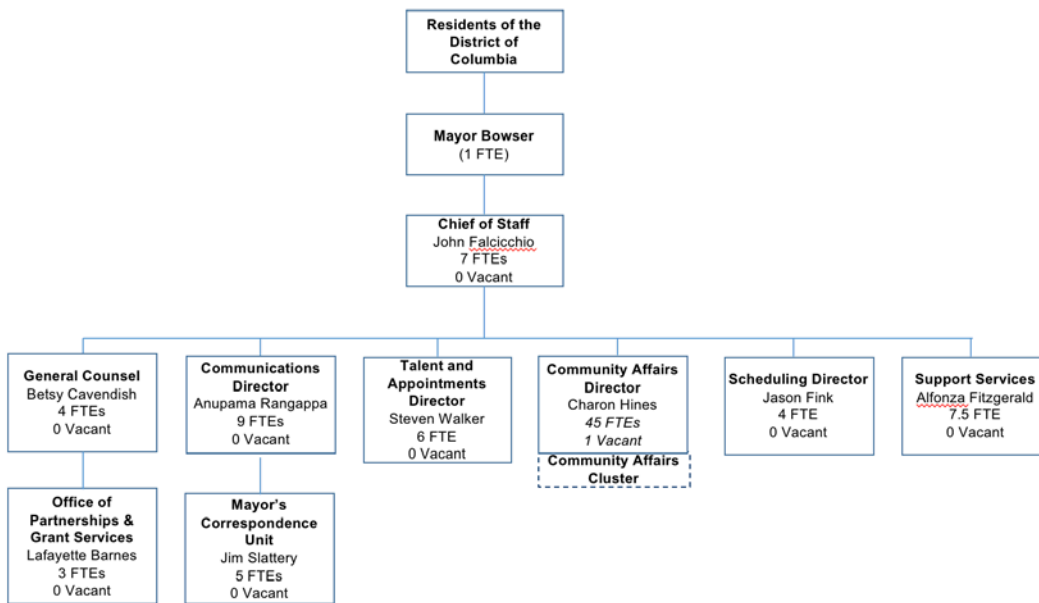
Residents of the District of Columbia

Mayor Bowser
(1 FTE)

Chief of Staff
John Falcicchio
7 FTEs
0 Vacant

General Counsel
Betsy Cavendish
4 FTEs
0 Vacant

Communications Director
Anupama Rangappa
9 FTEs
0 Vacant

Talent and Appointments Director
Steven Walker
6 FTE
0 Vacant

Community Affairs Director
Charon Hines
45 FTEs
1 Vacant

Community Affairs Cluster

Scheduling Director
Jason Fink
4 FTE
0 Vacant

Support Services
Alfonza Fitzgerald
7.5 FTE
0 Vacant

Office of Partnerships & Grant Services
Lafayette Barnes
3 FTEs
0 Vacant

Mayor's Correspondence Unit
Jim Slattery
5 FTEs
0 Vacant